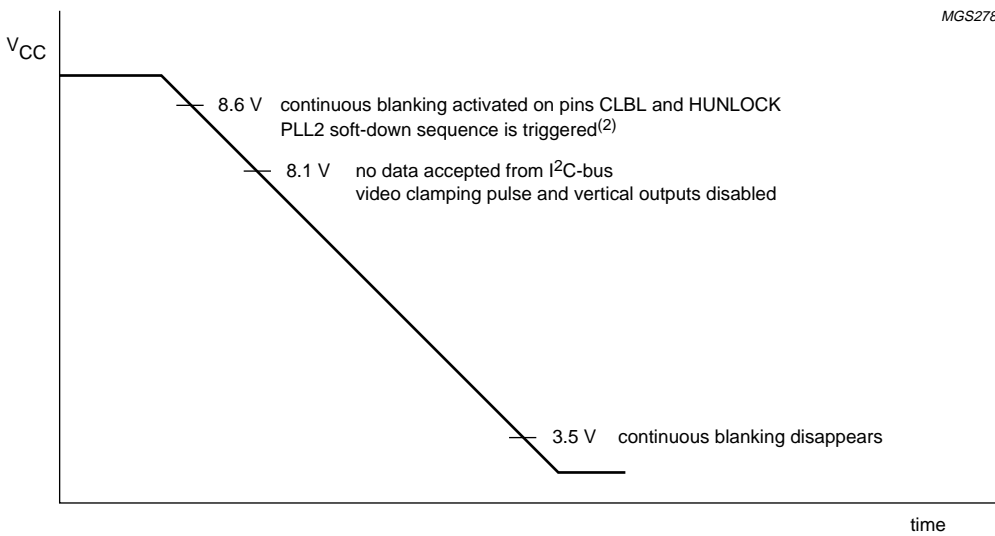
MGS278

$V_{CC}$

8.6 V continuous blanking activated on pins CLBL and HUNLOCK
PLL2 soft-down sequence is triggered$^{(2)}$

8.1 V no data accepted from $I^2C$-bus
video clamping pulse and vertical outputs disabled

3.5 V continuous blanking disappears

time